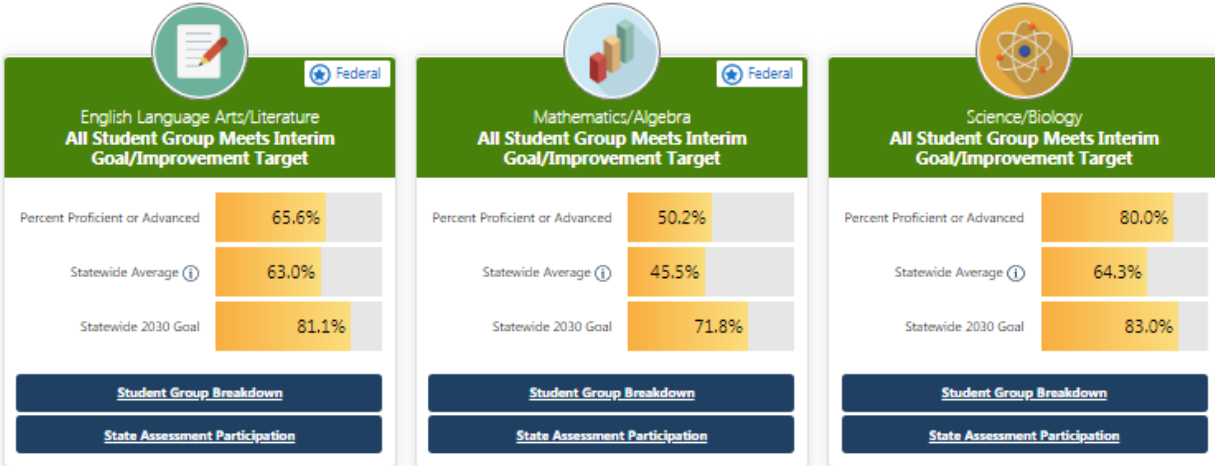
Federal

English Language Arts/Literature
All Student Group Meets Interim Goal/Improvement Target

| | |
|---|---|
| Percent Proficient or Advanced | 65.6% |
| Statewide Average ⓘ | 63.0% |
| Statewide 2030 Goal | 81.1% |

Student Group Breakdown

State Assessment Participation

Federal

Mathematics/Algebra
All Student Group Meets Interim Goal/Improvement Target

| | |
|---|---|
| Percent Proficient or Advanced | 50.2% |
| Statewide Average ⓘ | 45.5% |
| Statewide 2030 Goal | 71.8% |

Student Group Breakdown

State Assessment Participation

Science/Biology
All Student Group Meets Interim Goal/Improvement Target

| | |
|---|---|
| Percent Proficient or Advanced | 80.0% |
| Statewide Average ⓘ | 64.3% |
| Statewide 2030 Goal | 83.0% |

Student Group Breakdown

State Assessment Participation